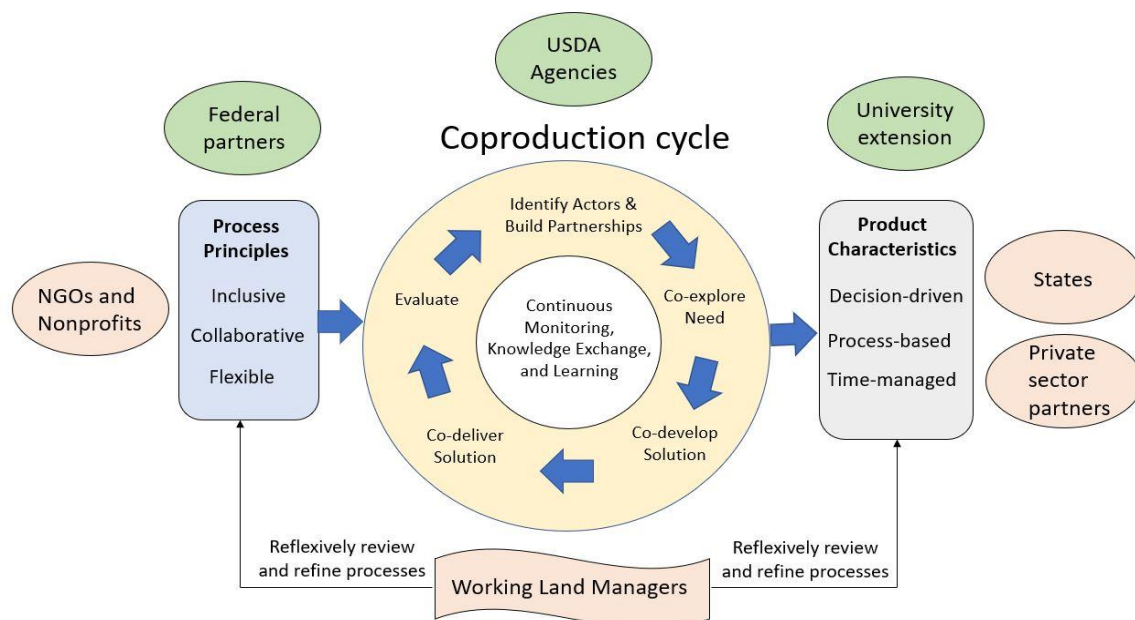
USDA Agencies

Federal partners

University extension

Coproduction cycle

NGOs and Nonprofits

Process Principles

Inclusive

Collaborative

Flexible

Identify Actors & Build Partnerships

Co-explore Need

Co-develop Solution

Co-deliver Solution

Evaluate

Continuous Monitoring, Knowledge Exchange, and Learning

Product Characteristics

Decision-driven

Process-based

Time-managed

States

Private sector partners

Reflexively review and refine processes

Working Land Managers

Reflexively review and refine processes